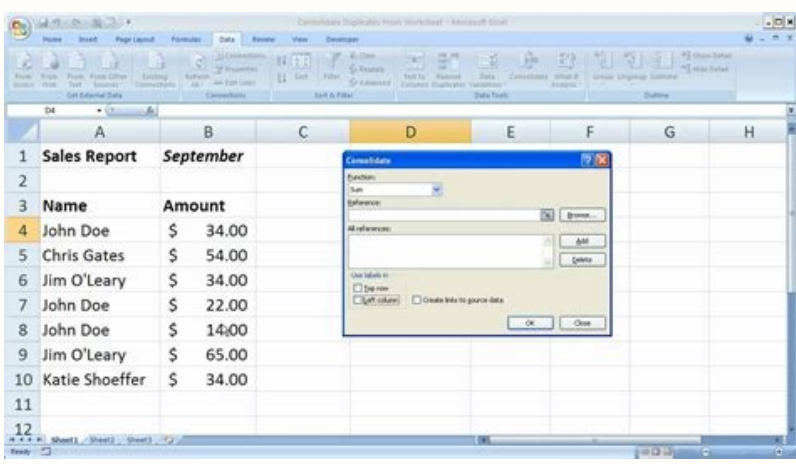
Consolidate Duplicates From Worksheet - Microsoft Excel

Home Insert Page Layout Formulas Data Review View Developer

From Access From Web From Text From Other Sources Existing Connections Refresh All Connections Properties Edit Links Sort Filter Clear Reapply Advanced Text to Columns Remove Duplicates Data Validation Consolidate What-If Analysis Group Ungroup Subtotal Show Detail Hide Detail

Get External Data Connections Sort & Filter Data Tools Outline

D4

| | A | B | C | D | E | F | G | H |
|---|---|---|---|---|---|---|---|---|
| 1 | Sales Report | September | | | | | | |
| 2 | | | | | | | | |
| 3 | Name | Amount | | | | | | |
| 4 | John Doe | $ 34.00 | | | | | | |
| 5 | Chris Gates | $ 54.00 | | | | | | |
| 6 | Jim O'Leary | $ 34.00 | | | | | | |
| 7 | John Doe | $ 22.00 | | | | | | |
| 8 | John Doe | $ 14.00 | | | | | | |
| 9 | Jim O'Leary | $ 65.00 | | | | | | |
| 10 | Katie Shoeffer | $ 34.00 | | | | | | |
| 11 | | | | | | | | |
| 12 | | | | | | | | |

Consolidate
Function:
Sum
Reference:
Browse...
All references:
Add
Delete
Use labels in
Top row
Left column
Create links to source data
OK
Close

Sheet1 Sheet2 Sheet3
Ready